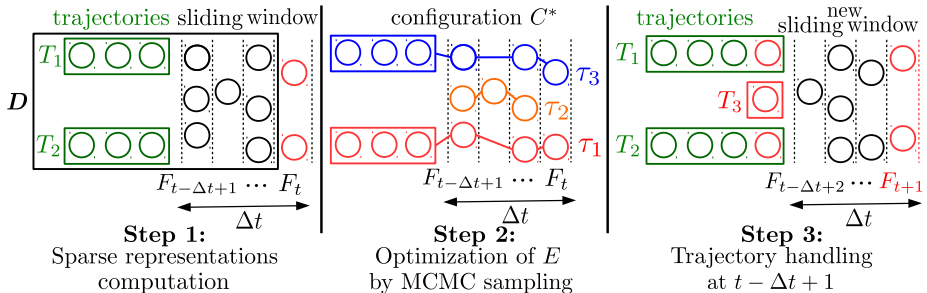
trajectories sliding window

$\boldsymbol{D}$

$T_1$

$T_2$

$F_{t-\Delta t+1}$ $\cdots$ $F_t$

$\Delta t$

**Step 1:**
Sparse representations computation

configuration $C^*$

$\tau_3$

$\tau_2$

$\tau_1$

$F_{t-\Delta t+1}$ $\cdots$ $F_t$

$\Delta t$

**Step 2:**
Optimization of $E$ by MCMC sampling

trajectories new sliding window

$T_1$

$T_3$

$T_2$

$F_{t-\Delta t+2}$ $\cdots$ $F_{t+1}$

$\Delta t$

**Step 3:**
Trajectory handling at $t - \Delta t + 1$